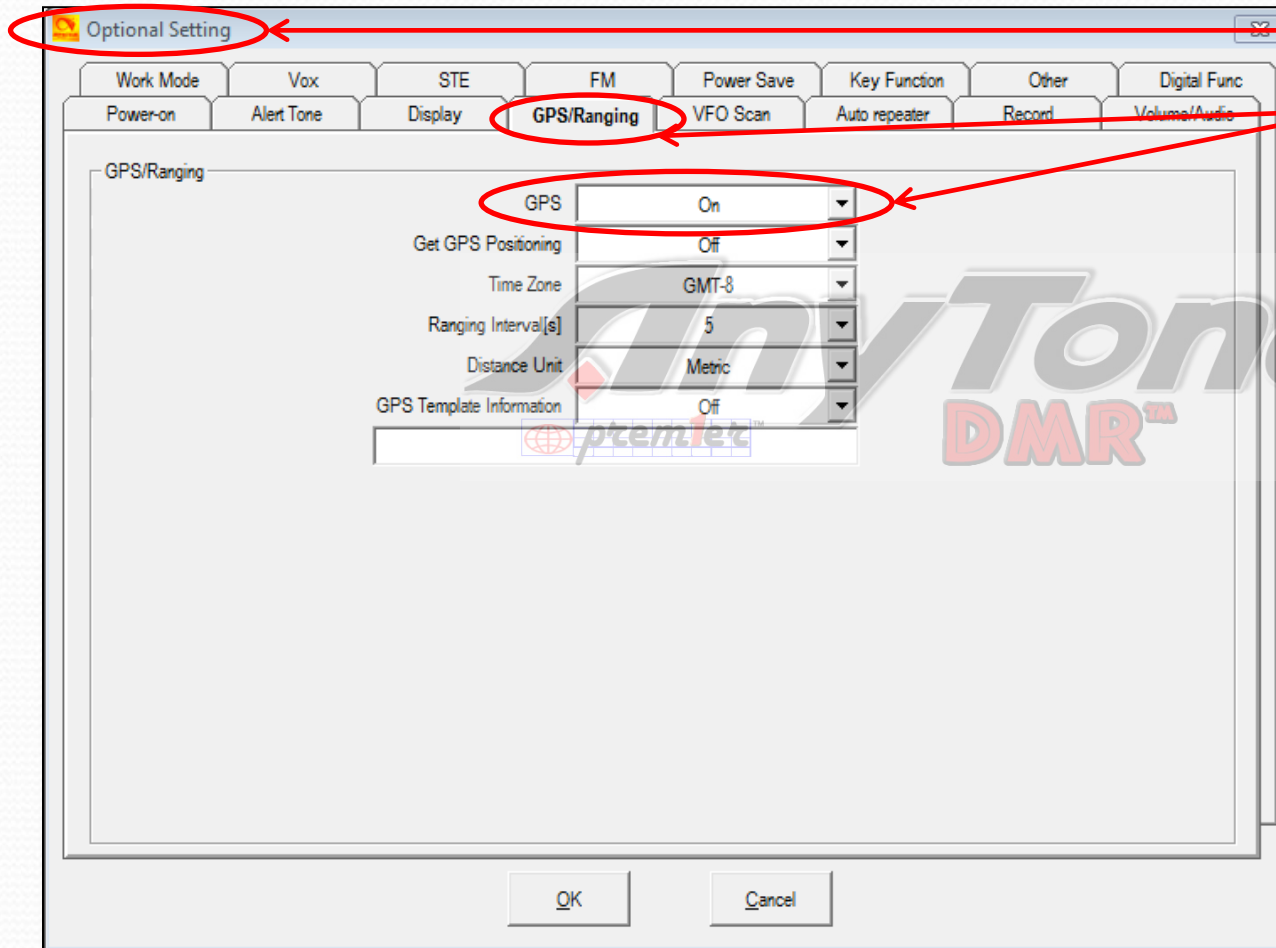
Optional Setting

Work Mode
Vox
STE
FM
Power Save
Key Function
Other
Digital Func
Power-on
Alert Tone
Display
GPS/Ranging
VFO Scan
Auto repeater
Record
Volume/Audio

GPS/Ranging

GPS On
Get GPS Positioning Off
Time Zone GMT-8
Ranging Interval[s] 5
Distance Unit Metric
GPS Template Information Off

AnyTone
DMR™
premier™

OK
Cancel